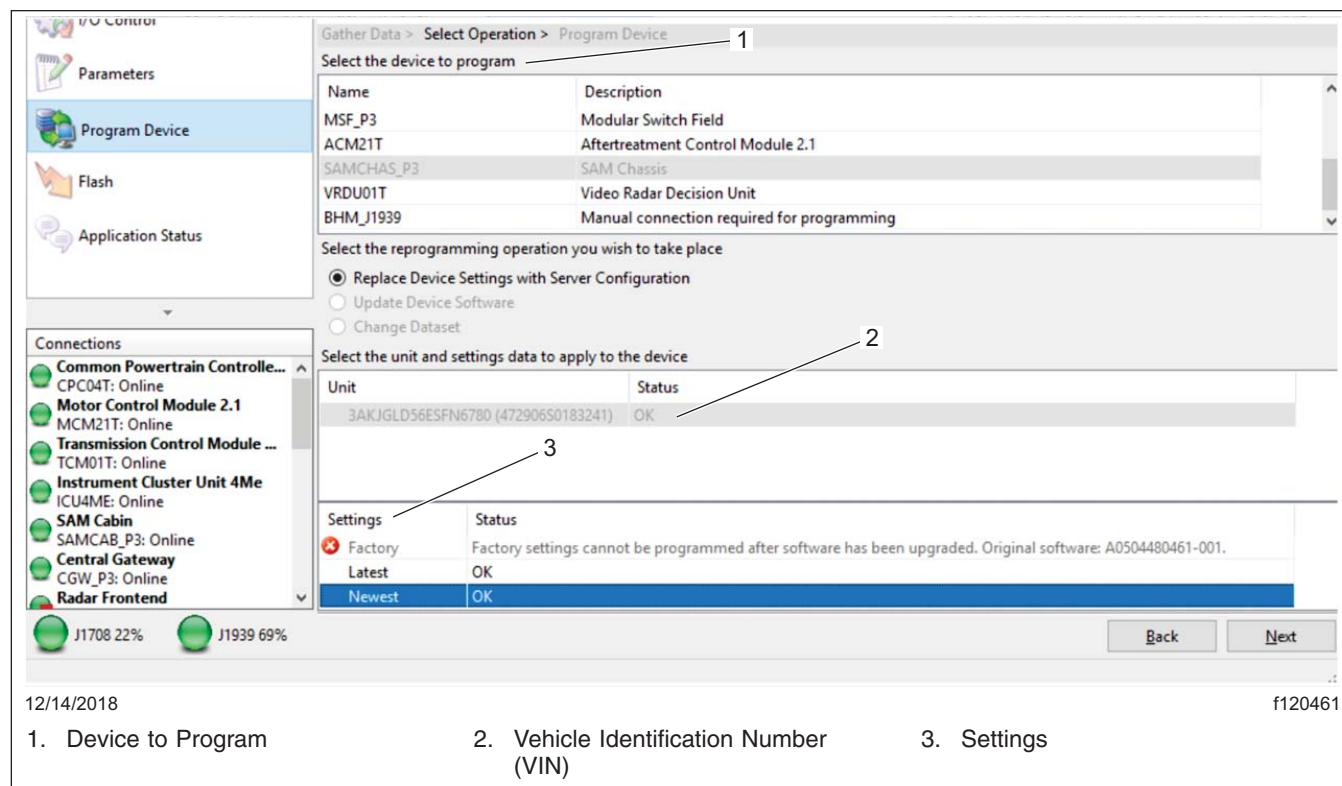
I/O Control

Parameters

Program Device

Flash

Application Status

Connections

Common Powertrain Controlle...
CPC04T: Online
Motor Control Module 2.1
MCM21T: Online
Transmission Control Module ...
TCM01T: Online
Instrument Cluster Unit 4Me
ICU4ME: Online
SAM Cabin
SAMCAB_P3: Online
Central Gateway
CGW_P3: Online
Radar Frontend

J1708 22%   J1939 69%

Gather Data > Select Operation > Program Device

1

Select the device to program

| Name | Description |
|---|---|
| MSF_P3 | Modular Switch Field |
| ACM21T | Aftertreatment Control Module 2.1 |
| SAMCHAS_P3 | SAM Chassis |
| VRDU01T | Video Radar Decision Unit |
| BHM_J1939 | Manual connection required for programming |

Select the reprogramming operation you wish to take place

Replace Device Settings with Server Configuration
Update Device Software
Change Dataset

2

Select the unit and settings data to apply to the device

| Unit | Status |
|---|---|
| 3AKJGLD56ESFN6780 (472906S0183241) | OK |

3

| Settings | Status |
|---|---|
| Factory | Factory settings cannot be programmed after software has been upgraded. Original software: A0504480461-001. |
| Latest | OK |
| Newest | OK |

Back   Next

12/14/2018   f120461

1. Device to Program
2. Vehicle Identification Number (VIN)
3. Settings